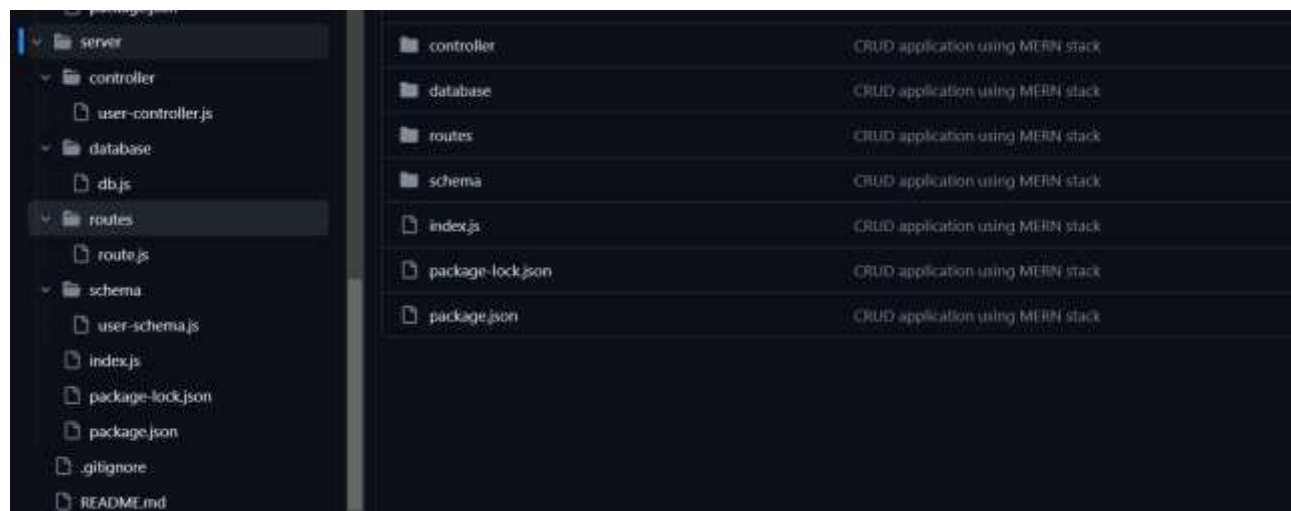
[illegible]

server

controller

user-controller.js

database

db.js

routes

route.js

schema

user-schema.js

index.js

package-lock.json

package.json

.gitignore

README.md

| | |
|---|---|
| controller | CRUD application using MERN stack |
| database | CRUD application using MERN stack |
| routes | CRUD application using MERN stack |
| schema | CRUD application using MERN stack |
| index.js | CRUD application using MERN stack |
| package-lock.json | CRUD application using MERN stack |
| package.json | CRUD application using MERN stack |